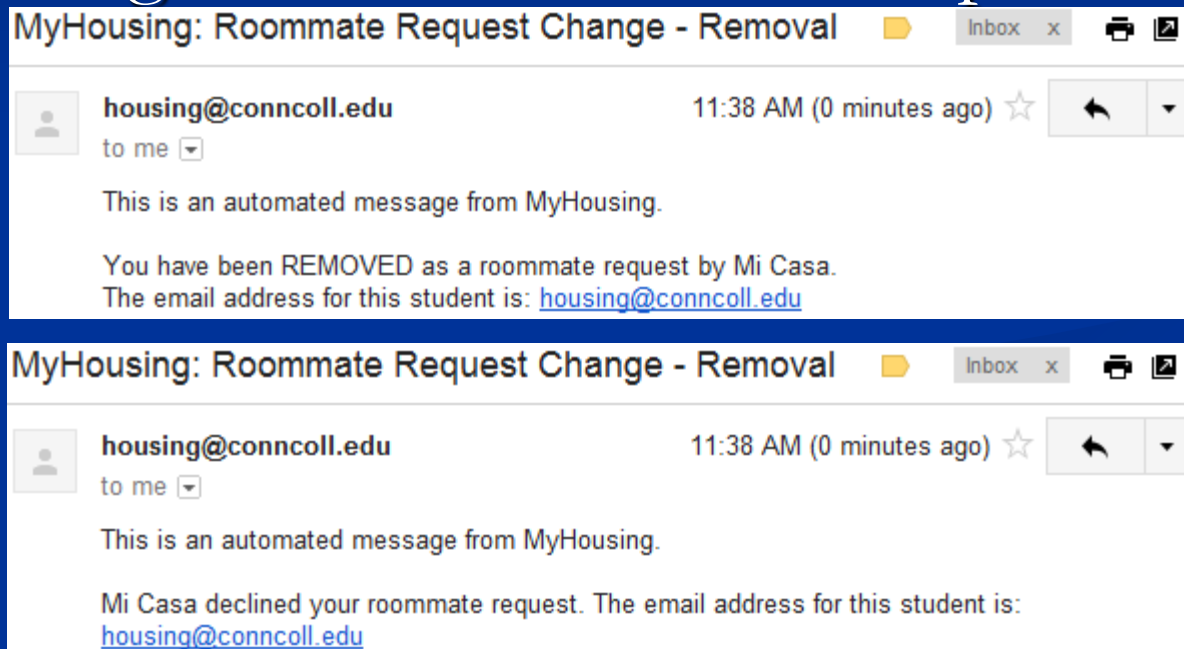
MyHousing: Roommate Request Change - Removal

Inbox x

housing@conncoll.edu

to me

11:38 AM (0 minutes ago)

This is an automated message from MyHousing.

You have been REMOVED as a roommate request by Mi Casa.
The email address for this student is: housing@conncoll.edu

MyHousing: Roommate Request Change - Removal

Inbox x

housing@conncoll.edu

to me

11:38 AM (0 minutes ago)

This is an automated message from MyHousing.

Mi Casa declined your roommate request. The email address for this student is: housing@conncoll.edu